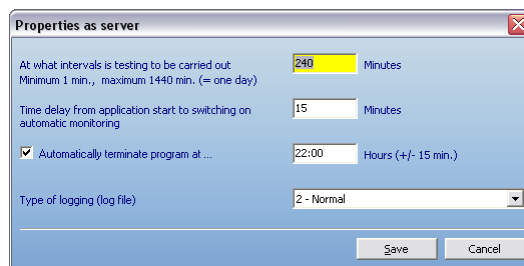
Properties as server

At what intervals is testing to be carried out
Minimum 1 min., maximum 1440 min. (= one day)

240

Minutes

Time delay from application start to switching on automatic monitoring

15

Minutes

Automatically terminate program at ...

22:00

Hours (+/- 15 min.)

Type of logging (log file)

2 - Normal

Save

Cancel